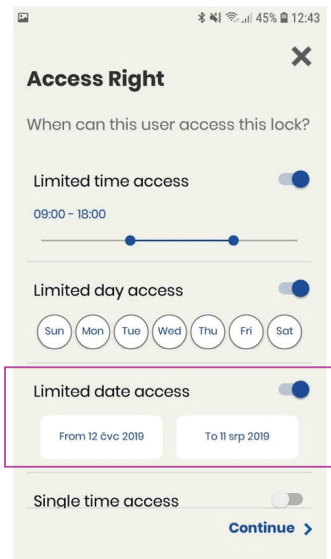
45% 12:43

×

Access Right

When can this user access this lock?

Limited time access

09:00 - 18:00

Limited day access

Sun Mon Tue Wed Thu Fri Sat

Limited date access

From 12 čvc 2019

To 11 srp 2019

Single time access

Continue ›